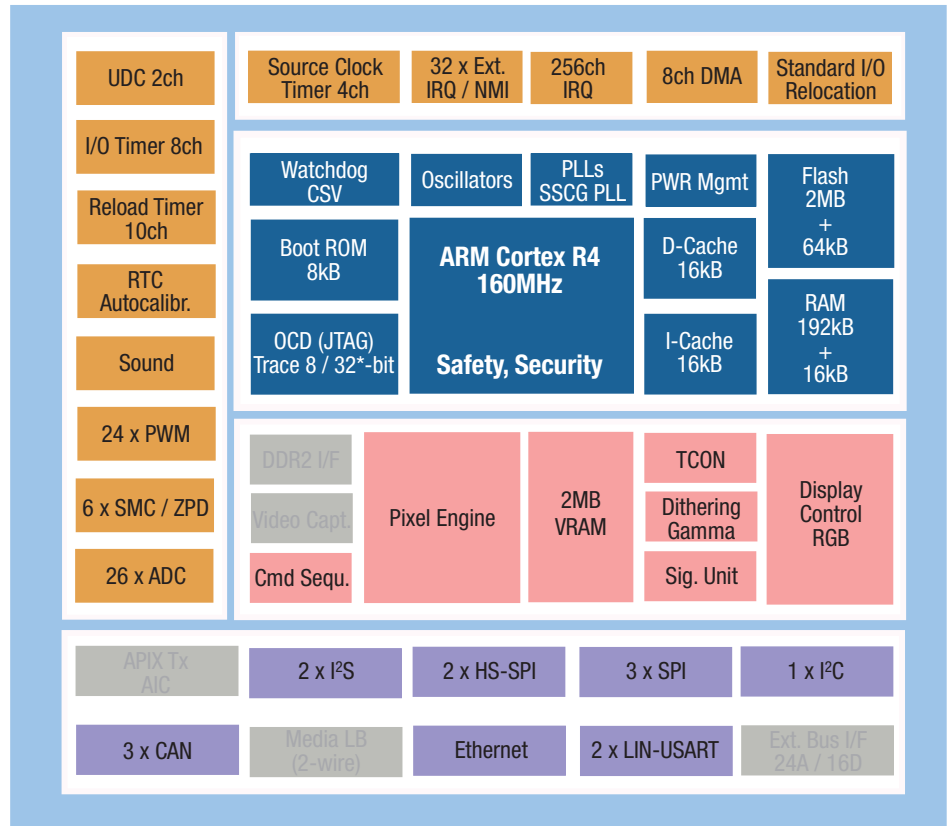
UDC 2ch

I/O Timer 8ch

Reload Timer 10ch

RTC Autocalibr.

Sound

24 x PWM

6 x SMC / ZPD

26 x ADC

Source Clock Timer 4ch

32 x Ext. IRQ / NMI

256ch IRQ

8ch DMA

Standard I/O Relocation

Watchdog CSV

Oscillators

PLLs SSCG PLL

PWR Mgmt

Flash 2MB + 64kB

Boot ROM 8kB

ARM Cortex R4 160MHz

Safety, Security

D-Cache 16kB

RAM 192kB + 16kB

OCD (JTAG) Trace 8 / 32*-bit

I-Cache 16kB

DDR2 I/F

Video Capt.

Cmd Sequ.

Pixel Engine

2MB VRAM

TCON

Dithering Gamma

Sig. Unit

Display Control RGB

APIX Tx AIC

2 x I$^2$S

2 x HS-SPI

3 x SPI

1 x I$^2$C

3 x CAN

Media LB (2-wire)

Ethernet

2 x LIN-USART

Ext. Bus I/F 24A / 16D